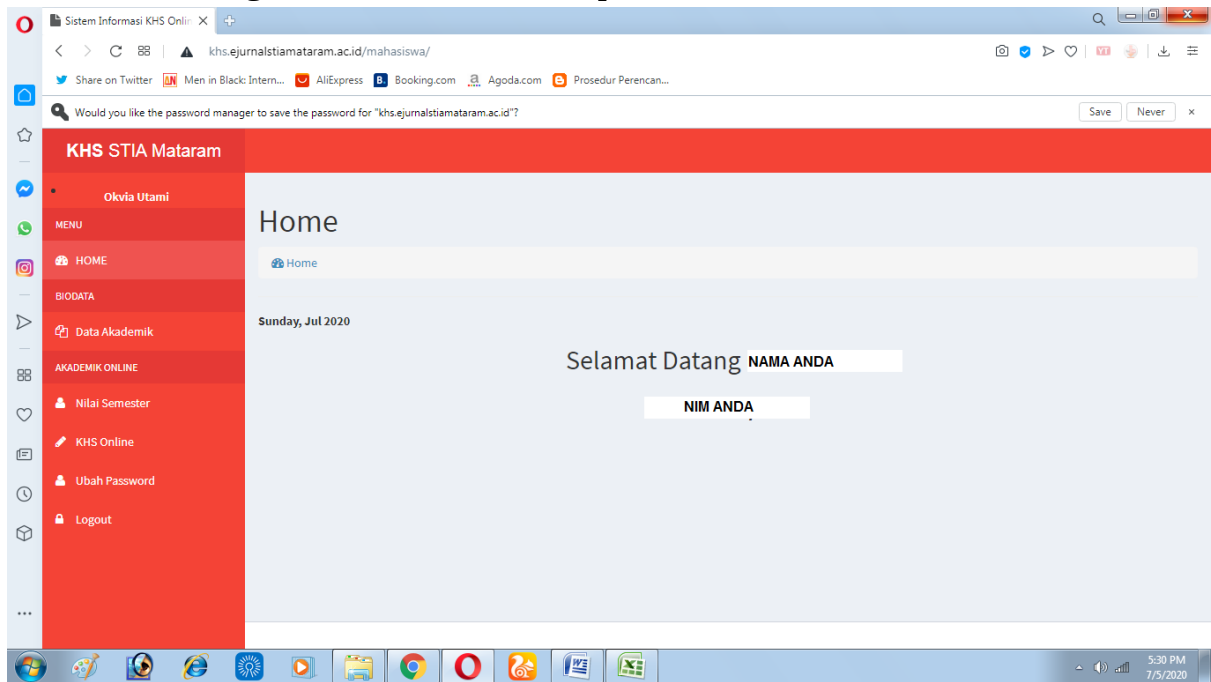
Sistem Informasi KHS Onlin ×

khs.ejurnalstiamataram.ac.id/mahasiswa/

Share on Twitter Men in Black: Intern... AliExpress Booking.com Agoda.com Prosedur Perencan...

Would you like the password manager to save the password for "khs.ejurnalstiamataram.ac.id"?

Save Never ×

KHS STIA Mataram

Okvia Utami

MENU

HOME

BIODATA

Data Akademik

AKADEMIK ONLINE

Nilai Semester

KHS Online

Ubah Password

Logout

Home

Home

Sunday, Jul 2020

Selamat Datang NAMA ANDA

NIM ANDA

5:30 PM
7/5/2020